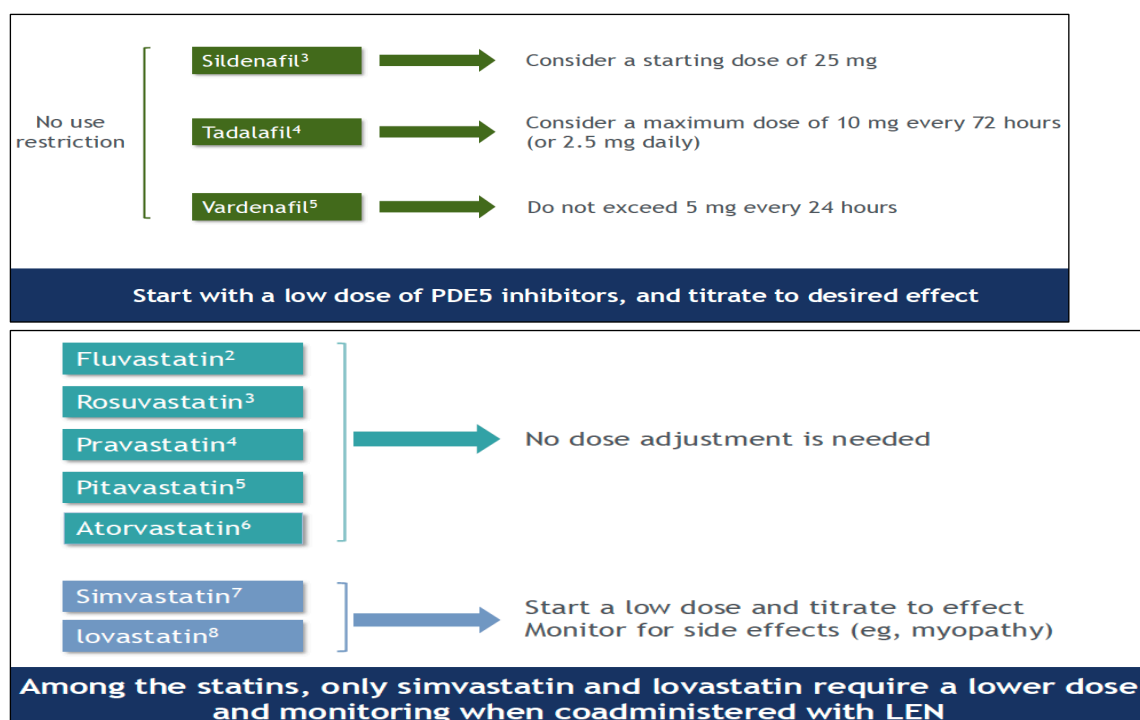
No use restriction

Sildenafil$^3$

Consider a starting dose of 25 mg

Tadalafil$^4$

Consider a maximum dose of 10 mg every 72 hours (or 2.5 mg daily)

Vardenafil$^5$

Do not exceed 5 mg every 24 hours

Start with a low dose of PDE5 inhibitors, and titrate to desired effect

Fluvastatin$^2$

Rosuvastatin$^3$

Pravastatin$^4$

Pitavastatin$^5$

Atorvastatin$^6$

No dose adjustment is needed

Simvastatin$^7$

lovastatin$^8$

Start a low dose and titrate to effect
Monitor for side effects (eg, myopathy)

Among the statins, only simvastatin and lovastatin require a lower dose and monitoring when coadministered with LEN